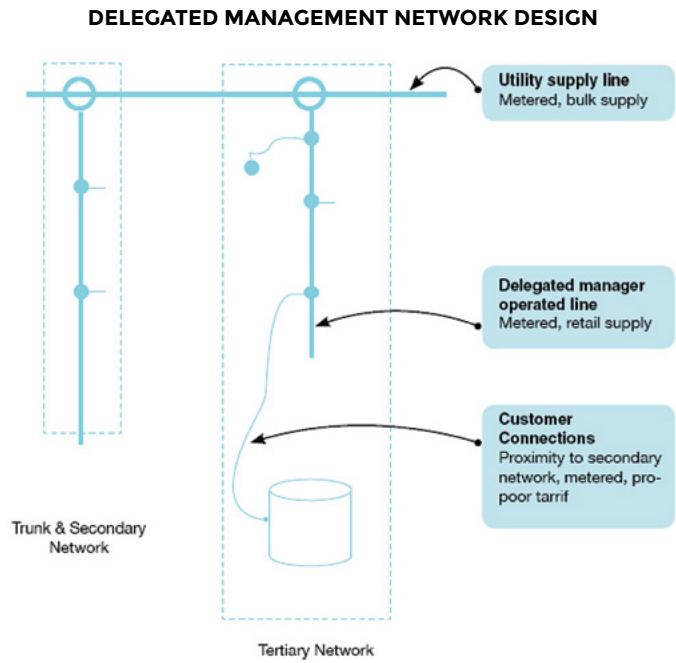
DELEGATED MANAGEMENT NETWORK DESIGN

Utility supply line
Metered, bulk supply

Delegated manager operated line
Metered, retail supply

Customer Connections
Proximity to secondary network, metered, pro-poor tarrif

Trunk & Secondary Network

Tertiary Network